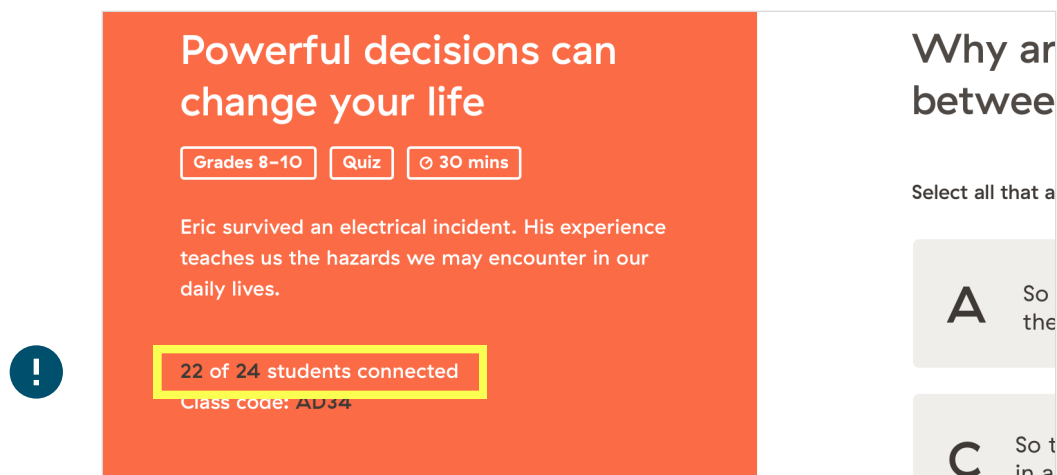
Powerful decisions can change your life

Grades 8–10 | Quiz | 30 mins

Eric survived an electrical incident. His experience teaches us the hazards we may encounter in our daily lives.

22 of 24 students connected
Class code: AD34

!

Why ar
betwee

Select all that a

A So
the

C So t
in a